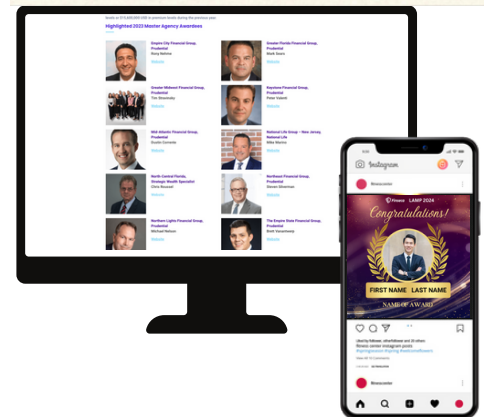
levels in $15,000,000 USD in premium levels during the previous year

Highlighted 2023 Master Agency Awardees

Empire City Financial Group, Prudential
Rony Nehme
Website

Greater Florida Financial Group, Prudential
Mark Sears
Website

Greater Midwest Financial Group, Prudential
Tim Skwarchuk
Website

Keystone Financial Group, Prudential
Peter Vallone
Website

Mid Atlantic Financial Group, Prudential
Dustin Contento
Website

National Life Group – New Jersey, National Life
Mike Martins
Website

North Central Florida, Strategic Wealth Specialist
Chris Russell
Website

Northeast Financial Group, Prudential
Steven Streichan
Website

Northern Lights Financial Group, Prudential
Michael Nelson
Website

The Empire State Financial Group, Prudential
Brett Vanasthaus
Website

Instagram

finsecenter

Finseca LAMP 2024

Congratulations!

FIRST NAME LAST NAME

NAME OF AWARD

Liked by followers, otherfollower and 20 others
finseca_center instagram posts
#lampfinseca2024 #lamp #weloveinsurance
View All 12 Comments

finsecacenter